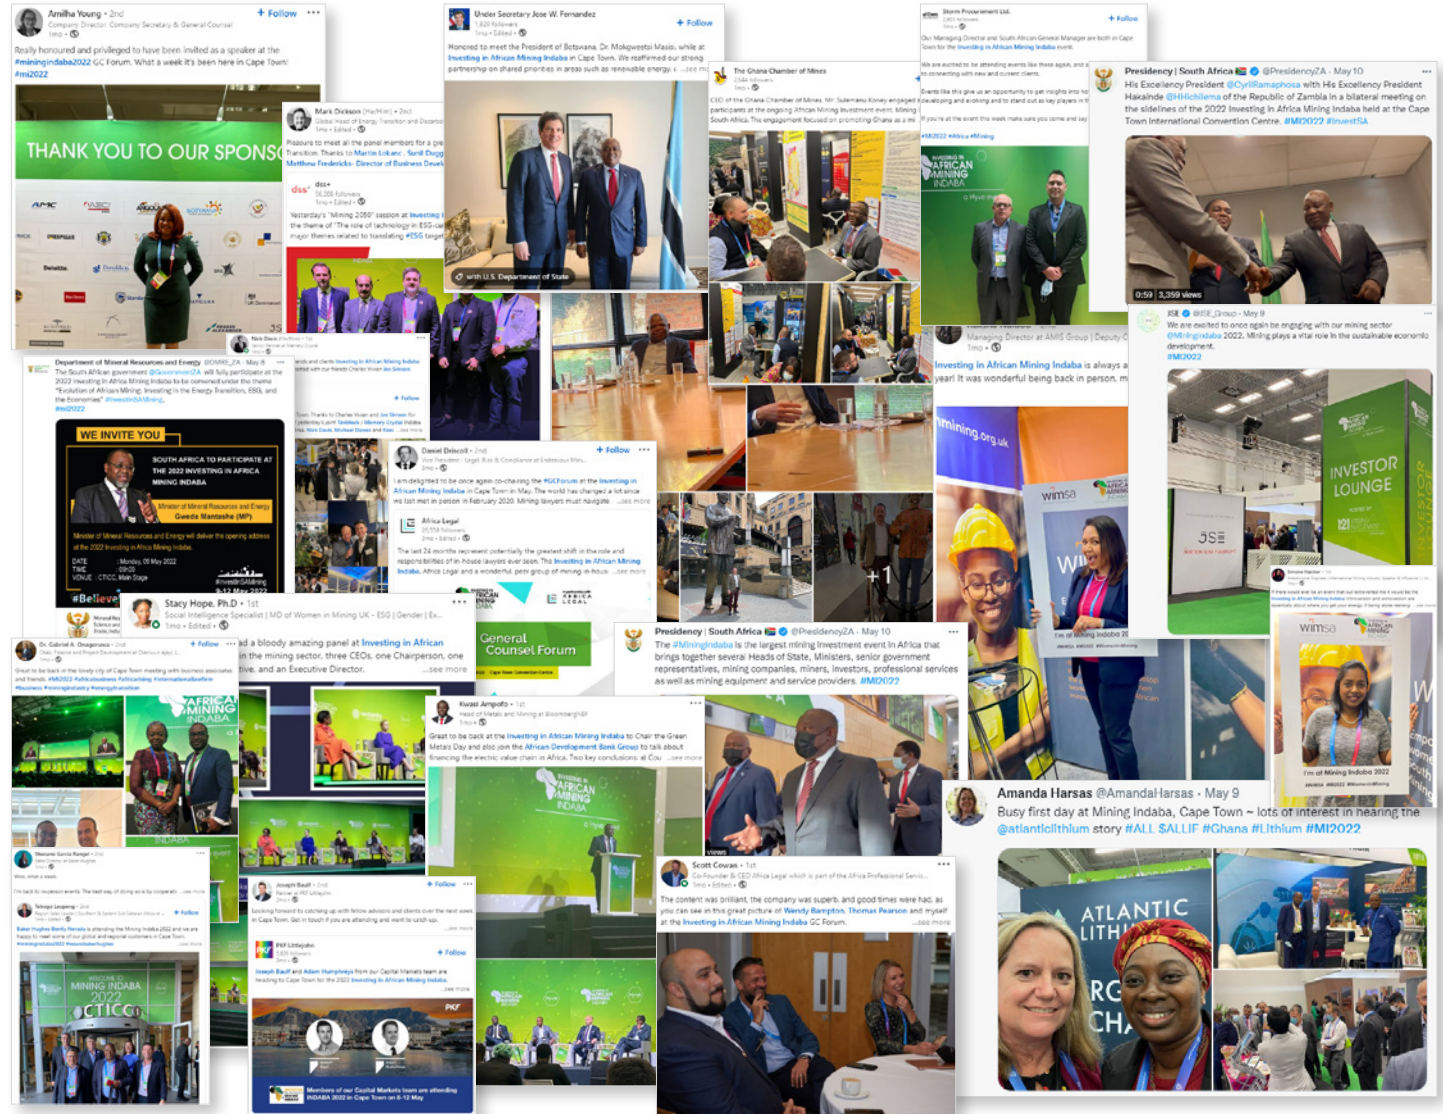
Amilha Young • 2nd
Company Director, Company Secretary & General Counsel
+ Follow
Really honoured and privileged to have been invited as a speaker at the #miningindaba2022 GC Forum. What a week it's been here in Cape Town! #mi2022

THANK YOU TO OUR SPONS

Under Secretary Jose W. Fernandez
+ Follow
Honored to meet the President of Botswana, Dr. Mokgweetsi Masisi, while at Investing in African Mining Indaba in Cape Town. We reaffirmed our strong partnership on shared priorities in areas such as renewable energy ...see more
with U.S. Department of State

Mark Dickson
Global Head of Energy Transition and Decarbo
Pleasure to meet all the panel members for a gre Transition. Thanks to Martin Lokanc, Sunil Dugg Matthew Fredericks- Director of Business Devel

dss+
Yesterday's "Mining 2050" session at Investing the theme of "The role of technology in ESG major themes related to translating #ESG target

The Ghana Chamber of Mines
CEO of the Ghana Chamber of Mines, Mr. Sulemanu Koney engaged participants at the ongoing African Mining Indaba South Africa. This engagement focused on promoting Ghana as a

Storm Procurement Ltd.
+ Follow
Our Managing Director and South African General Manager are both in Cape Town for the Investing in African Mining Indaba event.
#MI2022 #Africa #Mining

Presidency | South Africa @PresidencyZA · May 10
His Excellency President @CyrilRamaphosa with His Excellency President Hakainde @HHichilema of the Republic of Zambia in a bilateral meeting on the sidelines of the 2022 Investing in Africa Mining Indaba held at the Cape Town International Convention Centre. #MI2022 #InvestSA
0:59 3,359 views

Department of Mineral Resources and Energy @DMRE_ZA · May 6
The South African government @GovernmentZA will fully participate at the 2022 Investing in Africa Mining Indaba to be convened under the theme "Evolution of African Mining: Investing in the Energy Transition, ESG, and the Economies" #InvestInSAMining #mi2022
WE INVITE YOU
SOUTH AFRICA TO PARTICIPATE AT THE 2022 INVESTING IN AFRICA MINING INDABA
Minister of Mineral Resources and Energy Gwede Mantashe (MP)
DATE : Monday, 09 May 2022
TIME : 09h00
VENUE : CTICC, Main Stage
#Believe
9-12 May 2022

Daniel Driscoll • 2nd
+ Follow
I am delighted to be once again co-chairing the #GCForum at the Investing in African Mining Indaba in Cape Town in May. The world has changed a lot since we last met in person in February 2020. Mining lawyers must navigate ...see more

Africa Legal
The last 24 months represent potentially the greatest shift in the role and responsibilities of in-house lawyers ever seen. The Investing in African Mining Indaba, Africa Legal and a wonderful peer group of mining in-house ...see more
General Counsel Forum

Managing Director at AMIS Group | Deputy C
Investing in African Mining Indaba is always a year! It was wonderful being back in person, m

JSE @JSE_Group · May 9
We are excited to once again be engaging with our mining sector @MiningIndaba 2022. Mining plays a vital role in the sustainable economic development. #MI2022
INVESTOR LOUNGE
JSE

Stacy Hope, Ph.D • 1st
Social Intelligence Specialist | MD of Women in Mining UK - ESG | Gender | Ex...
ad a bloody amazing panel at Investing in African in the mining sector, three CEOs, one Chairperson, one tive, and an Executive Director. ...see more

Dr. Gabriel A. Onagoruwa
+ Follow
Great to be back in the lovely city of Cape Town meeting with business associates and friends. #MI2022 #africabusiness #africanmining #internationalbusiness #business #miningindustry #energytransition

Presidency | South Africa @PresidencyZA · May 10
The #MiningIndaba is the largest mining investment event in Africa that brings together several Heads of State, Ministers, senior government representatives, mining companies, miners, investors, professional services as well as mining equipment and service providers. #MI2022

Kwasi Ampofo • 1st
Head of Metals and Mining at BloombergNEF
Great to be back at the Investing in African Mining Indaba to Chair the Green Metals Day and also join the African Development Bank Group to talk about financing the electric value chain in Africa. Two key conclusions: a) Cou ...see more

imining.org.uk
wimsa
I'm at Mining Indaba 2022

Amanda Harsas @AmandaHarsas · May 9
Busy first day at Mining Indaba, Cape Town ~ lots of interest in hearing the @atlanticlithium story #ALL $ALLIF #Ghana #Lithium #MI2022
ATLANTIC LITHI

Joseph Bauf • 2nd
+ Follow
Looking forward to catching up with fellow advisors and clients over the next week in Cape Town. Get in touch if you are attending and want to catch up.

PKF Littlejohn
+ Follow
Joseph Bauf and Adam Humphreys from our Capital Markets team are heading to Cape Town for the 2022 Investing in African Mining Indaba.
Members of our Capital Markets team are attending INDABA 2022 in Cape Town on 9-12 May

MINING INDABA 2022
CTICC

Scott Cowan • 1st
Co-Founder & CEO Africa Legal
The content was brilliant, the company was superb, and good times were had, as you can see in this great picture of Wendy Bampton, Thomas Pearson and myself at the Investing in African Mining Indaba GC Forum. ...see more